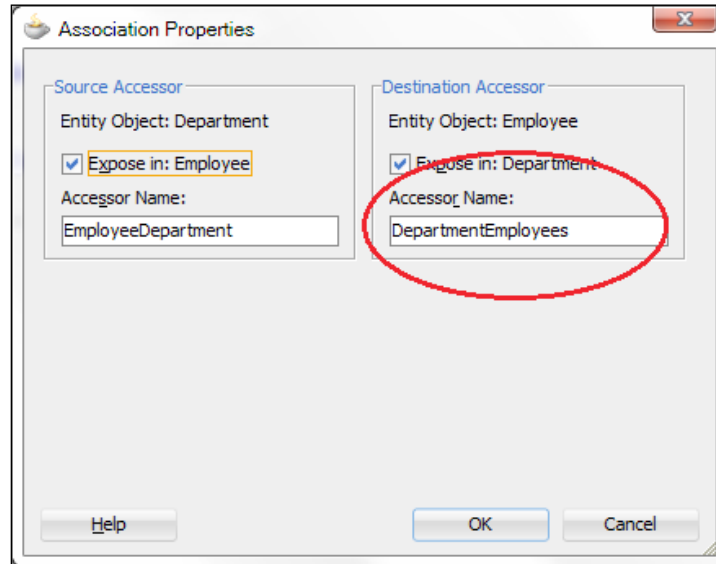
Association Properties

Source Accessor
Entity Object: Department
Expose in: Employee
Accessor Name:
EmployeeDepartment

Destination Accessor
Entity Object: Employee
Expose in: Department
Accessor Name:
DepartmentEmployees

Help
OK
Cancel